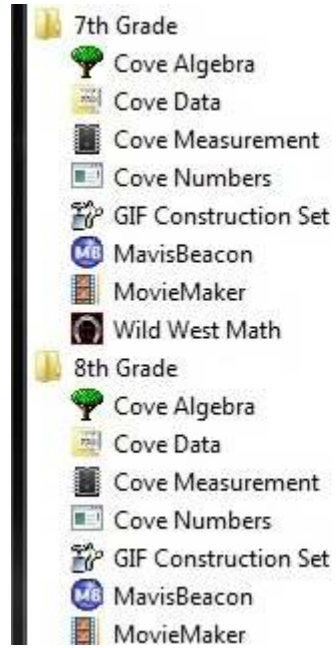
7th Grade
Cove Algebra
Cove Data
Cove Measurement
Cove Numbers
GIF Construction Set
MB MavisBeacon
MovieMaker
Wild West Math
8th Grade
Cove Algebra
Cove Data
Cove Measurement
Cove Numbers
GIF Construction Set
MB MavisBeacon
MovieMaker